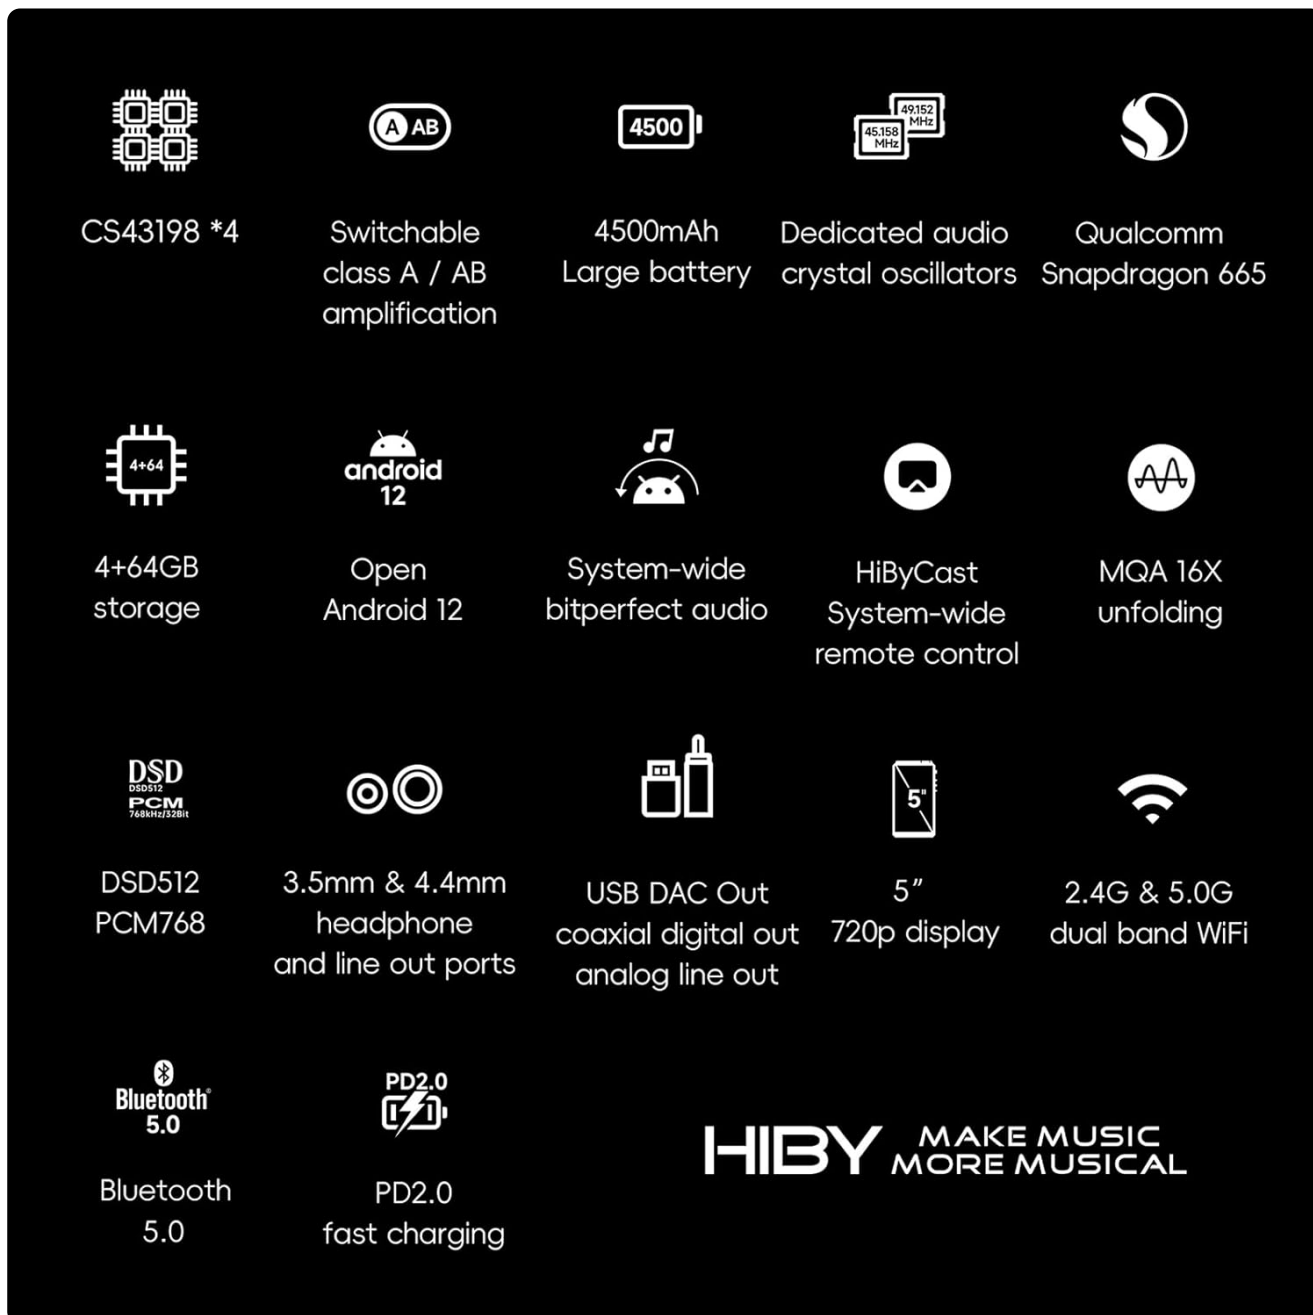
CS43198 *4

A AB

Switchable class A / AB amplification

4500

4500mAh Large battery

49.152 MHz

45.158 MHz

Dedicated audio crystal oscillators

Qualcomm Snapdragon 665

4+64

4+64GB storage

android 12

Open Android 12

System-wide bitperfect audio

HiByCast System-wide remote control

MQA 16X unfolding

DSD DSD512 PCM 768kHz/32Bit

DSD512 PCM768

3.5mm & 4.4mm headphone and line out ports

USB DAC Out coaxial digital out analog line out

5"

5" 720p display

2.4G & 5.0G dual band WiFi

Bluetooth 5.0

Bluetooth 5.0

PD2.0

PD2.0 fast charging

HIBY MAKE MUSIC MORE MUSICAL